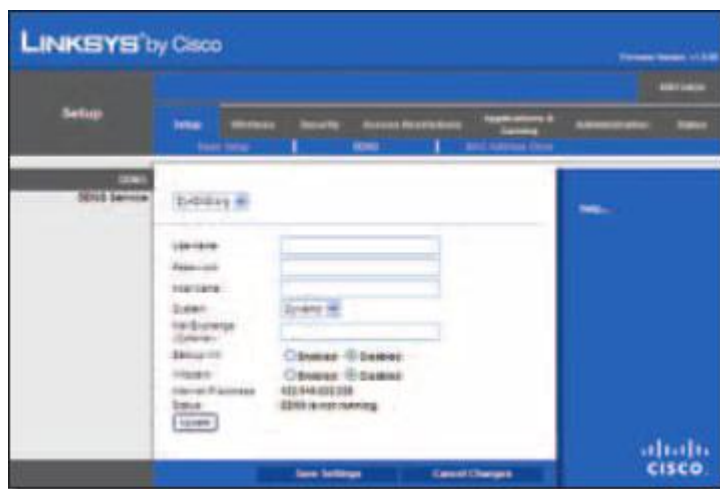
LINKSYS® by Cisco

Firmware Version: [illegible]

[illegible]

Setup

Setup | Wireless | Security | Access Restrictions | Applications & Gaming | Administration | Status

Basic Setup | DDNS | MAC Address Clone

DDNS

DDNS Service

DynDNS.org

Username
Password
Host Name
System Dynamic
Mail Exchange (Optional)
Backup MX Enabled Disabled
Wildcard Enabled Disabled
Internet IP Address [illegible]
Status DDNS is not running.

Update

Help...

Save Settings | Cancel Changes

cisco